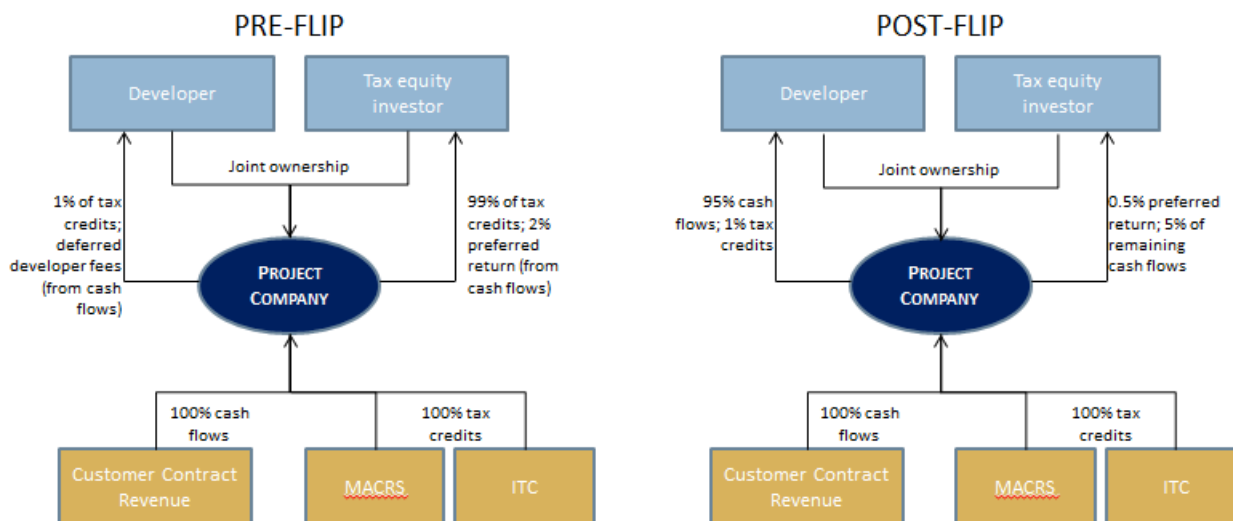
PRE-FLIP

Developer

Tax equity investor

Joint ownership

1% of tax credits; deferred developer fees (from cash flows)

99% of tax credits; 2% preferred return (from cash flows)

PROJECT COMPANY

100% cash flows

100% tax credits

Customer Contract Revenue

MACRS

ITC

POST-FLIP

Developer

Tax equity investor

Joint ownership

95% cash flows; 1% tax credits

0.5% preferred return; 5% of remaining cash flows

PROJECT COMPANY

100% cash flows

100% tax credits

Customer Contract Revenue

MACRS

ITC